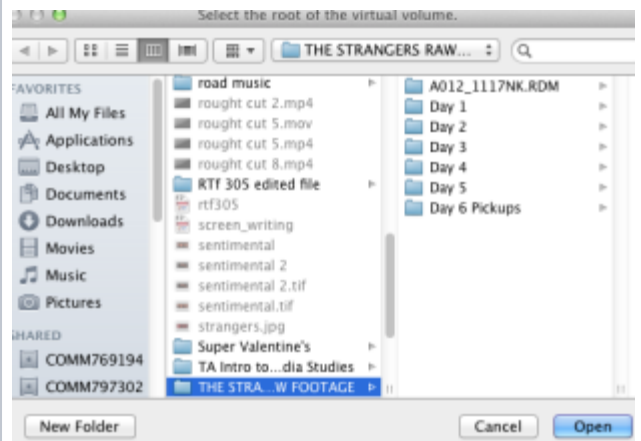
Select the root of the virtual volume.

THE STRANGERS RAW...

FAVORITES
All My Files
Applications
Desktop
Documents
Downloads
Movies
Music
Pictures
SHARED
COMM769194
COMM797302

road music
rought cut 2.mp4
rought cut 5.mov
rought cut 5.mp4
rought cut 8.mp4
RTF 305 edited file
rtf305
screen_writing
sentimental
sentimental 2
sentimental 2.tif
sentimental.tif
strangers.jpg
Super Valentine's
TA Intro to...dia Studies
THE STRA...W FOOTAGE

A012_1117NK.RDM
Day 1
Day 2
Day 3
Day 4
Day 5
Day 6 Pickups

New Folder
Cancel
Open